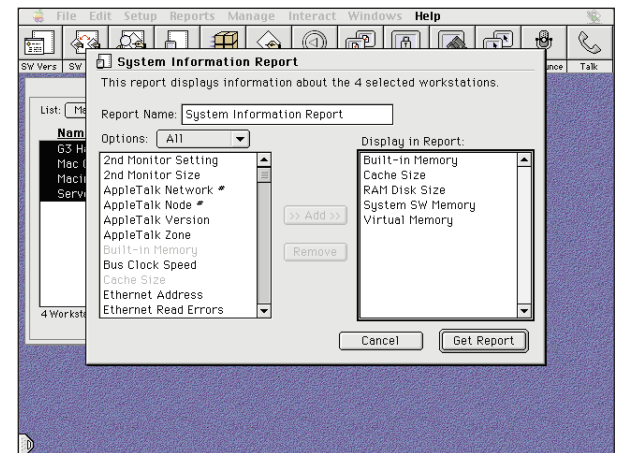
File Edit Setup Reports Manage Interact Windows Help

SW Vers SW

ance Talk

List: Ma

Nam
G3 H
Mac (
Macin
Serv

4 Workst

System Information Report

This report displays information about the 4 selected workstations.

Report Name: System Information Report

Options: All

2nd Monitor Setting
2nd Monitor Size
AppleTalk Network #
AppleTalk Node #
AppleTalk Version
AppleTalk Zone
Built-in Memory
Bus Clock Speed
Cache Size
Ethernet Address
Ethernet Read Errors

>> Add >>

Remove

Display in Report:

Built-in Memory
Cache Size
RAM Disk Size
System SW Memory
Virtual Memory

Cancel

Get Report